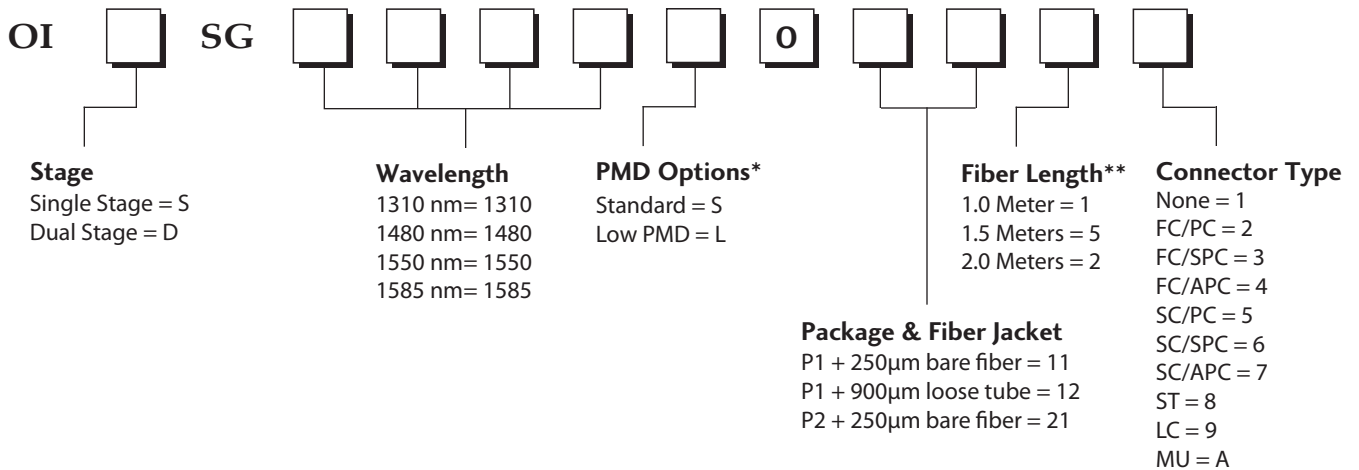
OI SG 0

Stage
Single Stage = S
Dual Stage = D

Wavelength
1310 nm= 1310
1480 nm= 1480
1550 nm= 1550
1585 nm= 1585

PMD Options*
Standard = S
Low PMD = L

Fiber Length**
1.0 Meter = 1
1.5 Meters = 5
2.0 Meters = 2

Connector Type
None = 1
FC/PC = 2
FC/SPC = 3
FC/APC = 4
SC/PC = 5
SC/SPC = 6
SC/APC = 7
ST = 8
LC = 9
MU = A

Package & Fiber Jacket
P1 + 250μm bare fiber = 11
P1 + 900μm loose tube = 12
P2 + 250μm bare fiber = 21